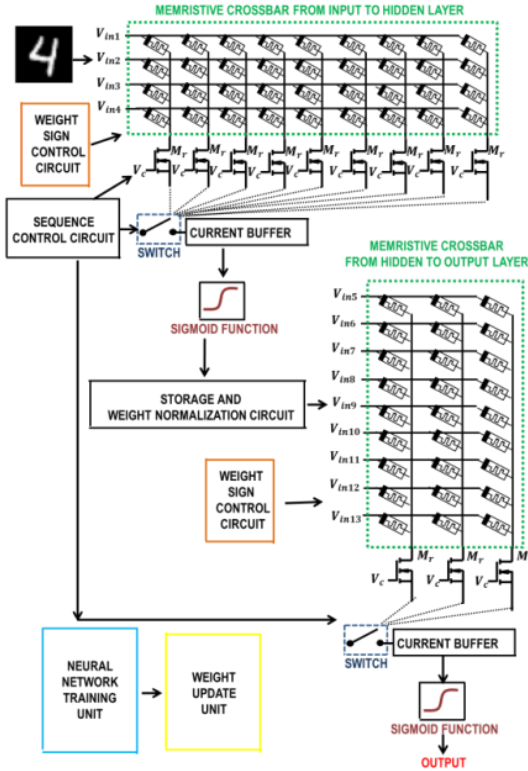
MEMRISTIVE CROSSBAR FROM INPUT TO HIDDEN LAYER

4

$V_{in1}$
$V_{in2}$
$V_{in3}$
$V_{in4}$

WEIGHT SIGN CONTROL CIRCUIT

$M_r$ $M_r$ $M_r$ $M_r$ $M_r$ $M_r$ $M_r$ $M_r$ $M_r$

$V_c$ $V_c$ $V_c$ $V_c$ $V_c$ $V_c$ $V_c$ $V_c$ $V_c$

SEQUENCE CONTROL CIRCUIT

SWITCH

CURRENT BUFFER

SIGMOID FUNCTION

MEMRISTIVE CROSSBAR FROM HIDDEN TO OUTPUT LAYER

$V_{in5}$
$V_{in6}$
$V_{in7}$
$V_{in8}$
$V_{in9}$
$V_{in10}$
$V_{in11}$
$V_{in12}$
$V_{in13}$

STORAGE AND WEIGHT NORMALIZATION CIRCUIT

WEIGHT SIGN CONTROL CIRCUIT

$M_r$ $M_r$ $M$

$V_c$ $V_c$ $V_c$

SWITCH

CURRENT BUFFER

NEURAL NETWORK TRAINING UNIT

WEIGHT UPDATE UNIT

SIGMOID FUNCTION

OUTPUT